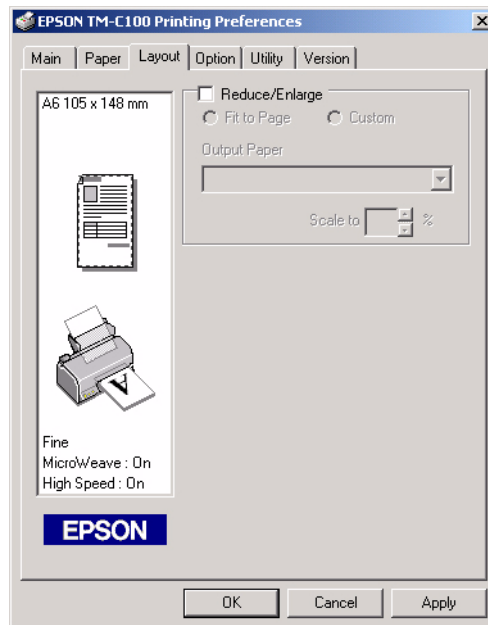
EPSON TM-C100 Printing Preferences

Main | Paper | Layout | Option | Utility | Version

A6 105 x 148 mm

Reduce/Enlarge
Fit to Page
Custom
Output Paper
Scale to %

Fine
MicroWeave : On
High Speed : On

EPSON

OK
Cancel
Apply